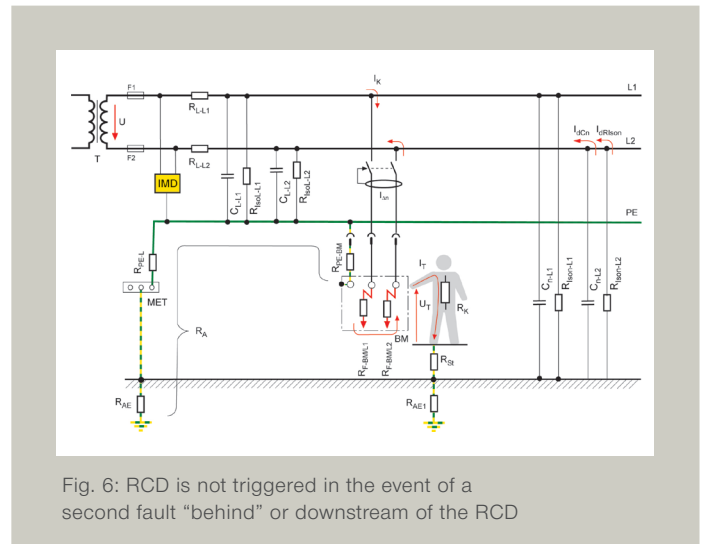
$I_K$
L1
F1
$R_{L-L1}$
U
T
F2
$R_{L-L2}$
$I_{dCn}$ $I_{dRIson}$
L2
IMD
$C_{L-L1}$ $R_{Isol-L1}$ $C_{L-L2}$ $R_{Isol-L2}$
$I_{\Delta n}$
PE
$R_{PE-L}$
$R_{PE-BM}$
$I_T$
MET
$R_A$
$U_T$
$R_K$
$C_{n-L1}$ $R_{Ison-L1}$ $C_{n-L2}$ $R_{Ison-L2}$
BM
$R_{F-BM/L1}$ $R_{F-BM/L2}$
$R_{St}$
$R_{AE}$
$R_{AE1}$

Fig. 6: RCD is not triggered in the event of a second fault “behind” or downstream of the RCD